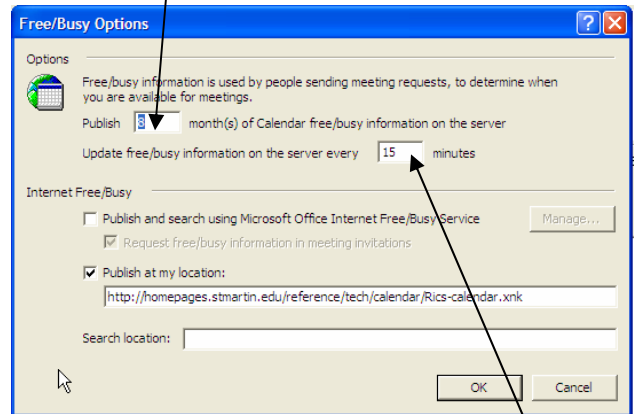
Free/Busy Options

Options

Free/busy information is used by people sending meeting requests, to determine when you are available for meetings.

Publish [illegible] month(s) of Calendar free/busy information on the server

Update free/busy information on the server every 15 minutes

Internet Free/Busy

Publish and search using Microsoft Office Internet Free/Busy Service

Manage...

Request free/busy information in meeting invitations

Publish at my location:

http://homepages.stmartin.edu/reference/tech/calendar/Rics-calendar.xnk

Search location:

OK

Cancel